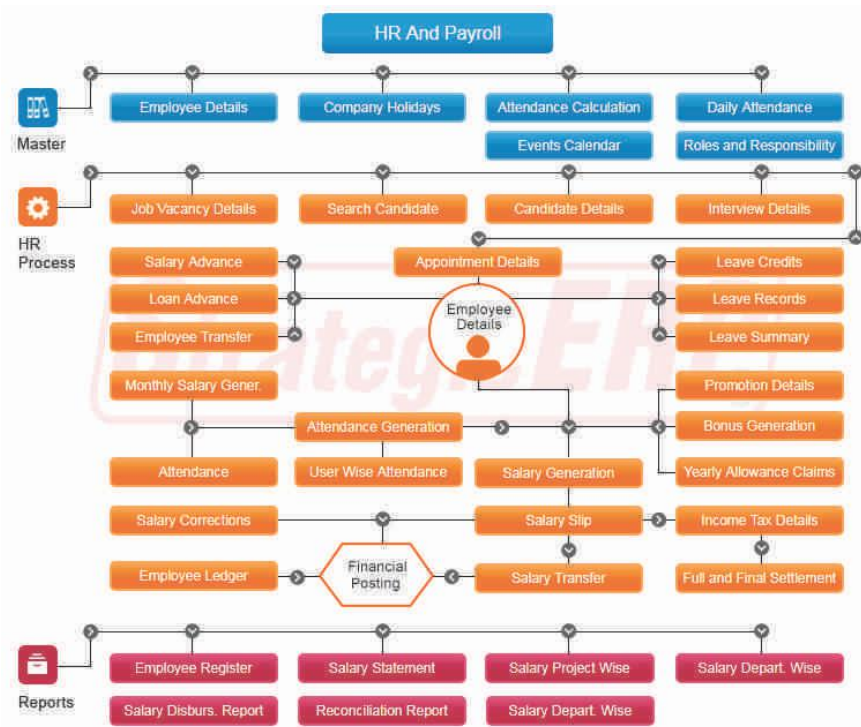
HR And Payroll

Master

Employee Details
Company Holidays
Attendance Calculation
Daily Attendance
Events Calendar
Roles and Responsibility

HR Process

Job Vacancy Details
Search Candidate
Candidate Details
Interview Details

Salary Advance
Appointment Details
Leave Credits
Loan Advance
Employee Details
Leave Records
Employee Transfer
Leave Summary
Monthly Salary Gener.
Promotion Details
Attendance Generation
Bonus Generation
Attendance
User Wise Attendance
Salary Generation
Yearly Allowance Claims
Salary Corrections
Salary Slip
Income Tax Details
Employee Ledger
Financial Posting
Salary Transfer
Full and Final Settlement

Reports

Employee Register
Salary Statement
Salary Project Wise
Salary Depart. Wise
Salary Disburs. Report
Reconciliation Report
Salary Depart. Wise

StrategicERP